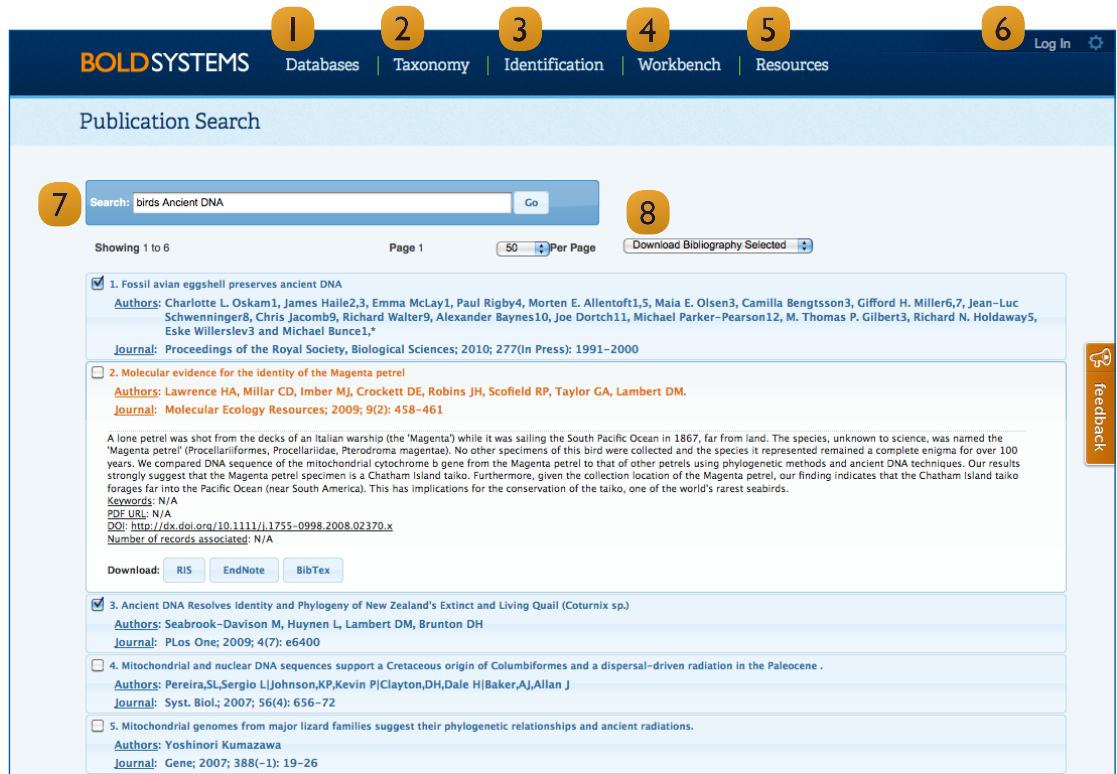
BOLDSYSTEMS

1 Databases | 2 Taxonomy | 3 Identification | 4 Workbench | 5 Resources

6 Log In

Publication Search

7 Search: birds Ancient DNA Go

8

Showing 1 to 6

Page 1

50 Per Page

Download Bibliography Selected

1. Fossil avian eggshell preserves ancient DNA

Authors: Charlotte L. Oskam1, James Haile2,3, Emma McLay1, Paul Rigby4, Morten E. Allentoft1,5, Maia E. Olsen3, Camilla Bengtsson3, Gifford H. Miller6,7, Jean-Luc Schwenninger8, Chris Jacomb9, Richard Walter9, Alexander Baynes10, Joe Dortch11, Michael Parker-Pearson12, M. Thomas P. Gilbert3, Richard N. Holdaway5, Eske Willerslev3 and Michael Bunce1,*

Journal: Proceedings of the Royal Society, Biological Sciences; 2010; 277(In Press): 1991-2000

2. Molecular evidence for the identity of the Magenta petrel

Authors: Lawrence HA, Millar CD, Imber MJ, Crockett DE, Robins JH, Scofield RP, Taylor GA, Lambert DM.

Journal: Molecular Ecology Resources; 2009; 9(2): 458-461

A lone petrel was shot from the decks of an Italian warship (the 'Magenta') while it was sailing the South Pacific Ocean in 1867, far from land. The species, unknown to science, was named the 'Magenta petrel' (Procellariiformes, Procellariidae, Pterodroma magentae). No other specimens of this bird were collected and the species it represented remained a complete enigma for over 100 years. We compared DNA sequence of the mitochondrial cytochrome b gene from the Magenta petrel to that of other petrels using phylogenetic methods and ancient DNA techniques. Our results strongly suggest that the Magenta petrel specimen is a Chatham Island taiko. Furthermore, given the collection location of the Magenta petrel, our finding indicates that the Chatham Island taiko forages far into the Pacific Ocean (near South America). This has implications for the conservation of the taiko, one of the world's rarest seabirds.
Keywords: N/A
PDF URL: N/A
DOI: http://dx.doi.org/10.1111/j.1755-0998.2008.02370.x
Number of records associated: N/A

Download: RIS EndNote BibTex

3. Ancient DNA Resolves Identity and Phylogeny of New Zealand's Extinct and Living Quail (Coturnix sp.)

Authors: Seabrook-Davison M, Huynen L, Lambert DM, Brunton DH

Journal: PLos One; 2009; 4(7): e6400

4. Mitochondrial and nuclear DNA sequences support a Cretaceous origin of Columbiformes and a dispersal-driven radiation in the Paleocene .

Authors: Pereira,SL,Sergio L|Johnson,KP,Kevin P|Clayton,DH,Dale H|Baker,AJ,Allan J

Journal: Syst. Biol.; 2007; 56(4): 656-72

5. Mitochondrial genomes from major lizard families suggest their phylogenetic relationships and ancient radiations.

Authors: Yoshinori Kumazawa

Journal: Gene; 2007; 388(-1): 19-26

feedback